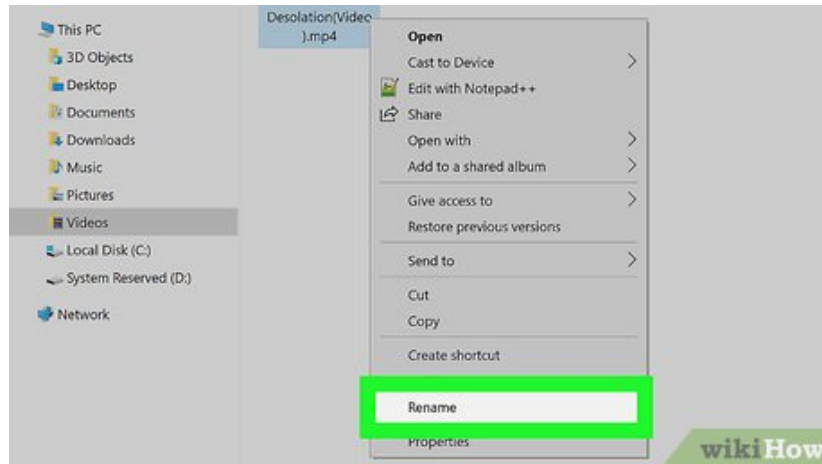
This PC
3D Objects
Desktop
Documents
Downloads
Music
Pictures
Videos
Local Disk (C:)
System Reserved (D:)
Network

Desolation(Video).mp4

Open
Cast to Device
Edit with Notepad++
Share
Open with
Add to a shared album
Give access to
Restore previous versions
Send to
Cut
Copy
Create shortcut
Rename
Properties

wikiHow